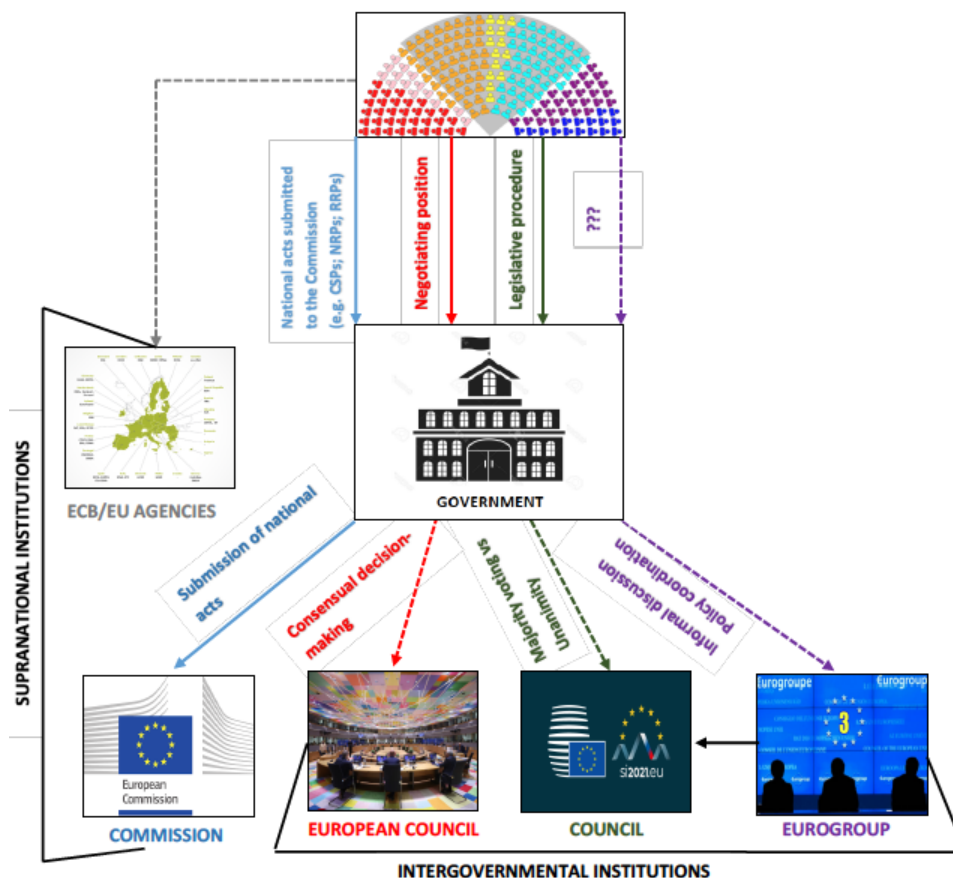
National acts submitted to the Commission (e.g. CSPs; NRPs; RRPs)

Negotiating position

Legislative procedure

???

GOVERNMENT

ECB/EU AGENCIES

SUPRANATIONAL INSTITUTIONS

Submission of national acts

Consensual decision-making

Majority voting vs Unanimity

Informal discussion Policy coordination

European Commission

COMMISSION

EUROPEAN COUNCIL

si2021.eu

COUNCIL

Eurogroup

Eurogroup

EUROGROUP

INTERGOVERNMENTAL INSTITUTIONS